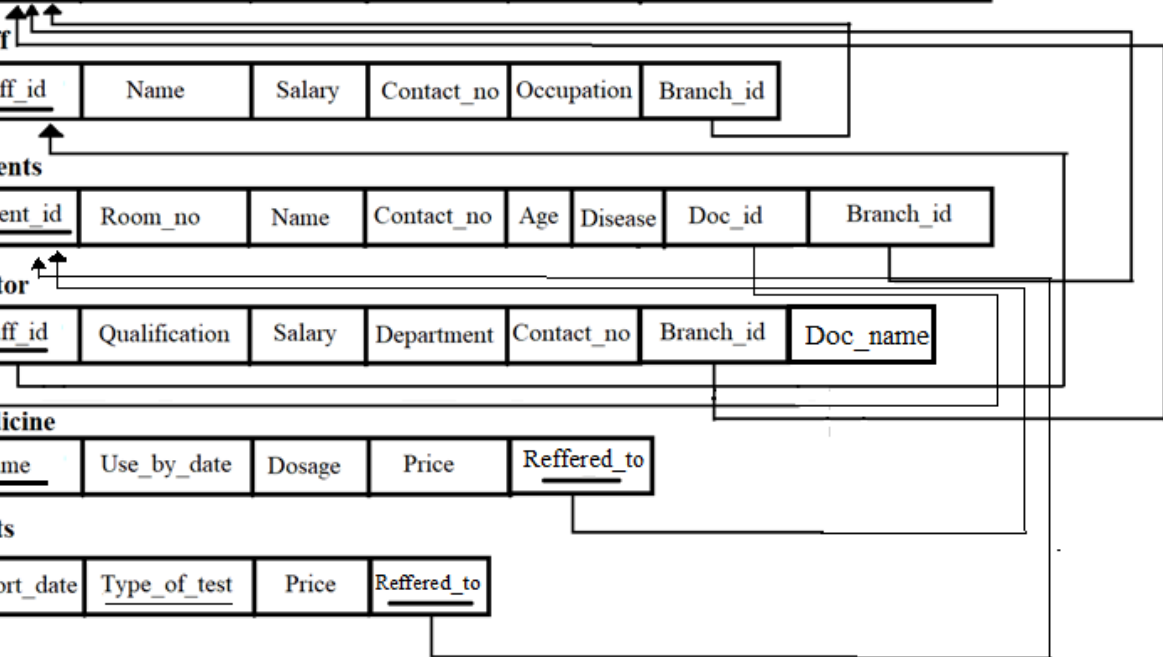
f

| ff_id | Name | Salary | Contact_no | Occupation | Branch_id |
|---|---|---|---|---|---|

ents

| ent_id | Room_no | Name | Contact_no | Age | Disease | Doc_id | Branch_id |
|---|---|---|---|---|---|---|---|

tor

| ff_id | Qualification | Salary | Department | Contact_no | Branch_id | Doc_name |
|---|---|---|---|---|---|---|

icine

| me | Use_by_date | Dosage | Price | Reffered_to |
|---|---|---|---|---|

ts

| ort_date | Type_of_test | Price | Reffered_to |
|---|---|---|---|